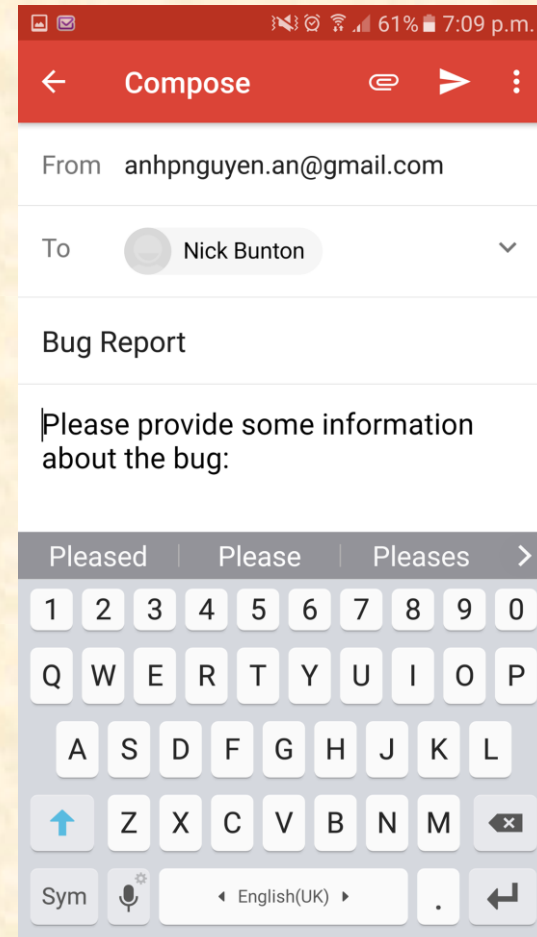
61% 7:09 p.m.

Compose

From anhpnguyen.an@gmail.com

To Nick Bunton

Bug Report

Please provide some information about the bug:

Pleased | Please | Pleases

1 2 3 4 5 6 7 8 9 0
Q W E R T Y U I O P
A S D F G H J K L
Z X C V B N M
Sym English(UK) .